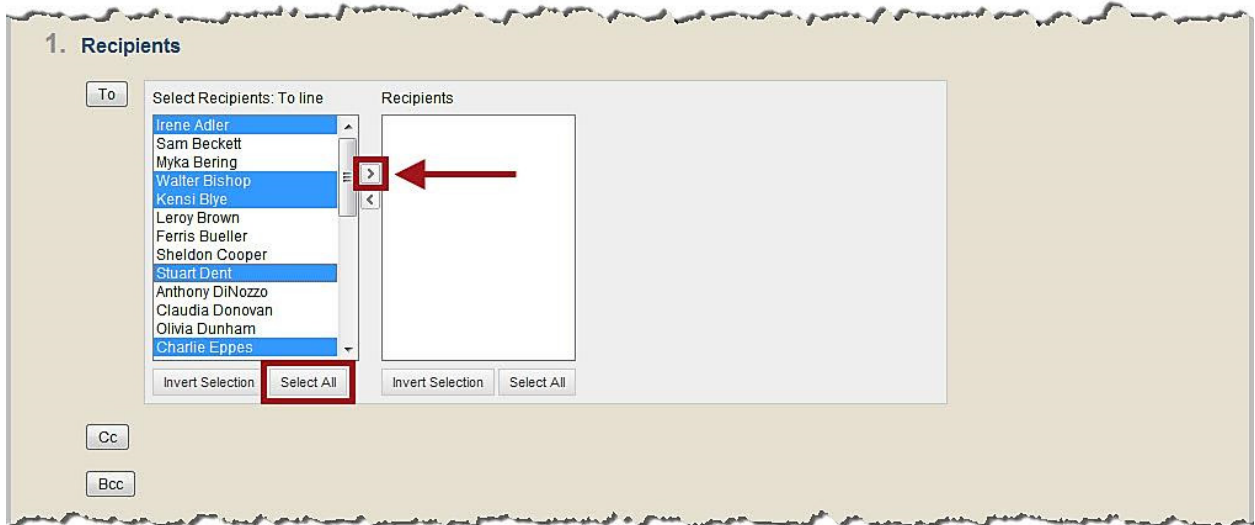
1. Recipients

To

Select Recipients: To line

Irene Adler
Sam Beckett
Myka Bering
Walter Bishop
Kensi Blye
Leroy Brown
Ferris Bueller
Sheldon Cooper
Stuart Dent
Anthony DiNozzo
Claudia Donovan
Olivia Dunham
Charlie Eppes

>
<

Recipients

Invert Selection Select All

Invert Selection Select All

Cc

Bcc